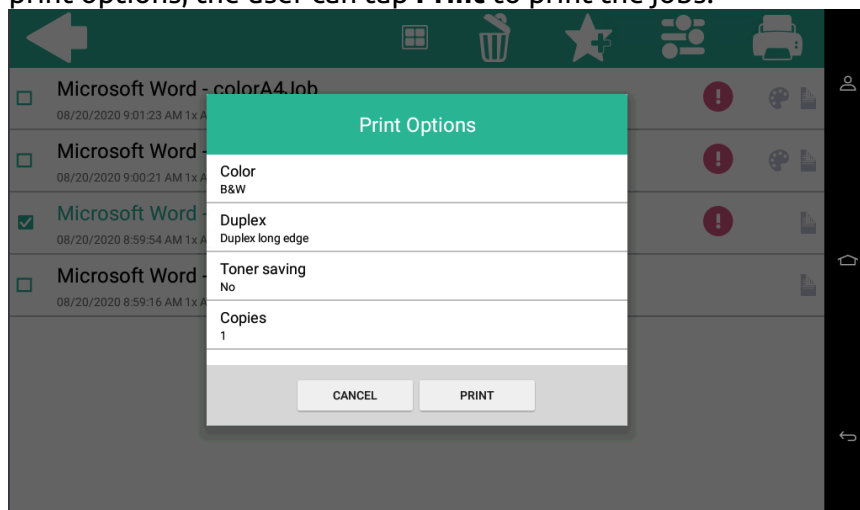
print options, the user can tap **Print** to print the jobs.

Microsoft Word - colorA4.Job
08/20/2020 9:01:23 AM 1x A

Microsoft Word -
08/20/2020 9:00:21 AM 1x A

Microsoft Word -
08/20/2020 8:59:54 AM 1x A

Microsoft Word -
08/20/2020 8:59:16 AM 1x A

Print Options

Color
B&W

Duplex
Duplex long edge

Toner saving
No

Copies
1

CANCEL

PRINT